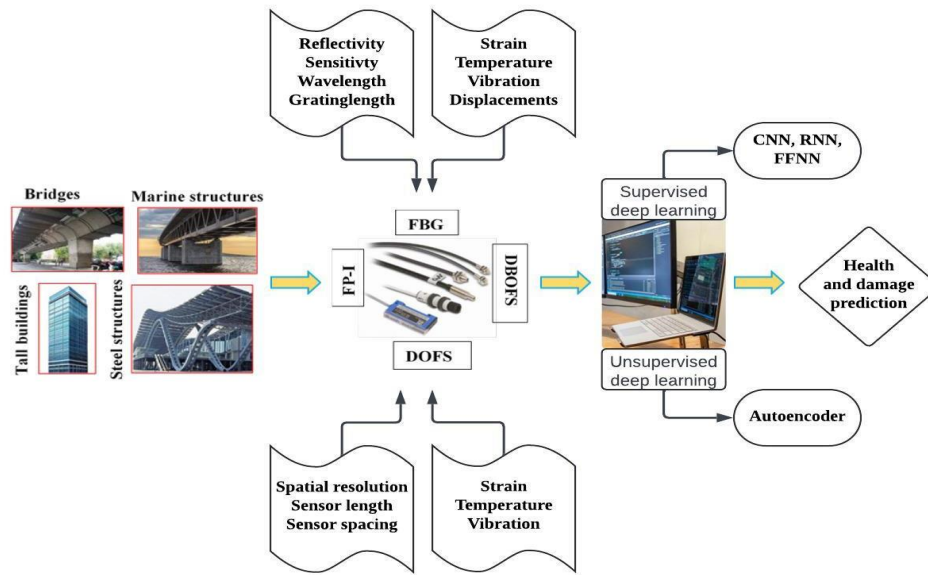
Reflectivity
Sensitivty
Wavelength
Gratinglength

Strain
Temperature
Vibration
Displacements

Bridges

Marine structures

Tall buildings

Steel structures

FBG

FP-I

DBOFS

DOFS

Supervised deep learning

CNN, RNN, FFNN

Health and damage prediction

Unsupervised deep learning

Autoencoder

Spatial resolution
Sensor length
Sensor spacing

Strain
Temperature
Vibration